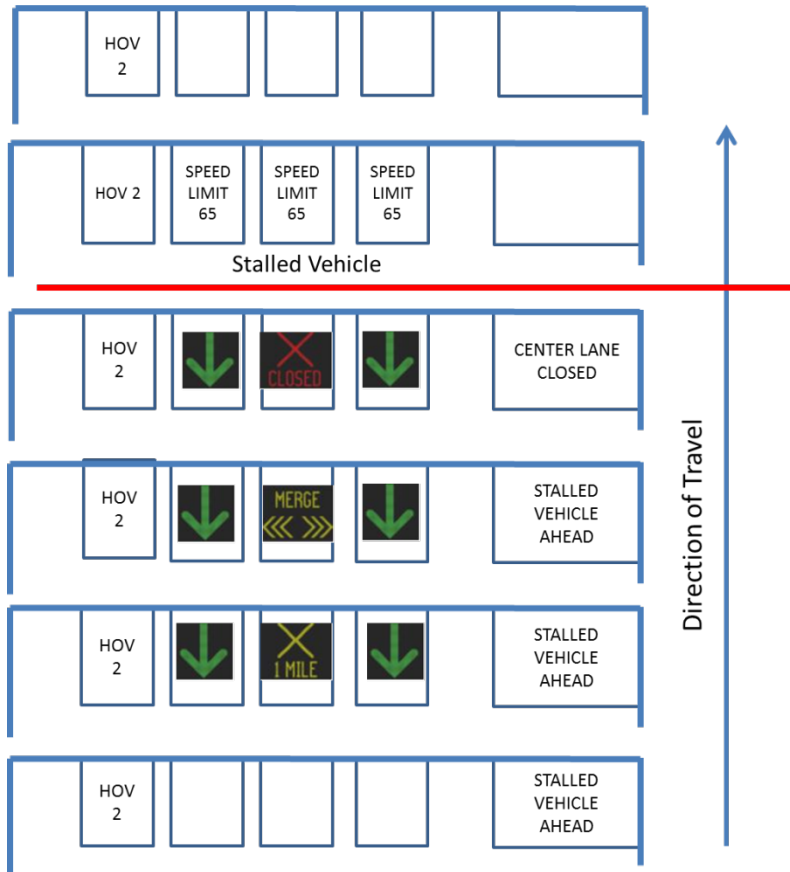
HOV 2

HOV 2

SPEED LIMIT 65

SPEED LIMIT 65

SPEED LIMIT 65

Stalled Vehicle

HOV 2

CLOSED

CENTER LANE CLOSED

HOV 2

MERGE

STALLED VEHICLE AHEAD

HOV 2

1 MILE

STALLED VEHICLE AHEAD

HOV 2

STALLED VEHICLE AHEAD

Direction of Travel